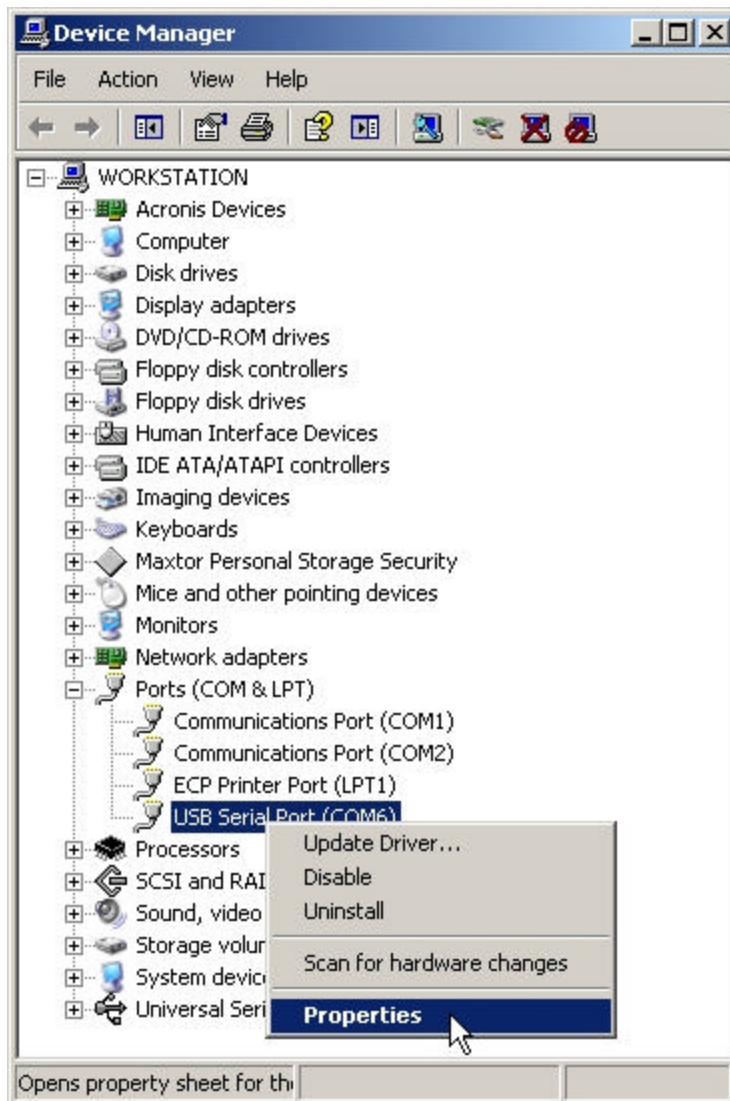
Device Manager

File Action View Help

WORKSTATION
Acronis Devices
Computer
Disk drives
Display adapters
DVD/CD-ROM drives
Floppy disk controllers
Floppy disk drives
Human Interface Devices
IDE ATA/ATAPI controllers
Imaging devices
Keyboards
Maxtor Personal Storage Security
Mice and other pointing devices
Monitors
Network adapters
Ports (COM & LPT)
Communications Port (COM1)
Communications Port (COM2)
ECP Printer Port (LPT1)
USB Serial Port (COM6)
Processors
SCSI and RAI
Sound, video
Storage volur
System devic
Universal Seri

Update Driver...
Disable
Uninstall
Scan for hardware changes
Properties

Opens property sheet for th